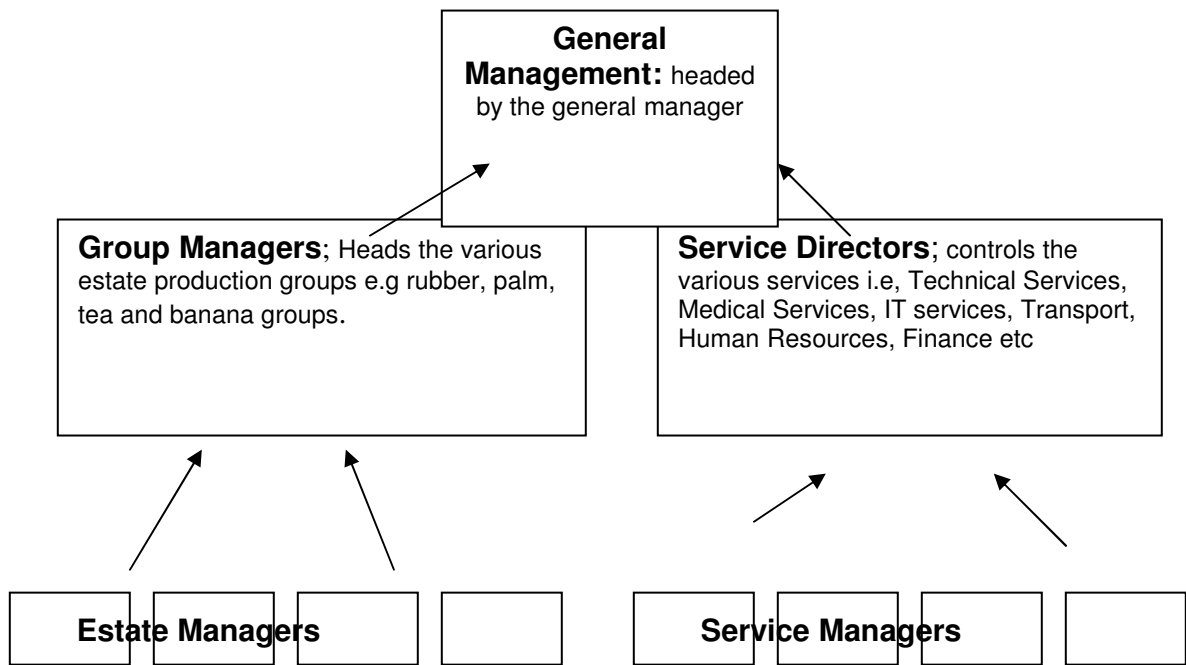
**General Management:** headed by the general manager

**Group Managers**; Heads the various estate production groups e.g rubber, palm, tea and banana groups.

**Service Directors**; controls the various services i.e, Technical Services, Medical Services, IT services, Transport, Human Resources, Finance etc

**Estate Managers**

**Service Managers**